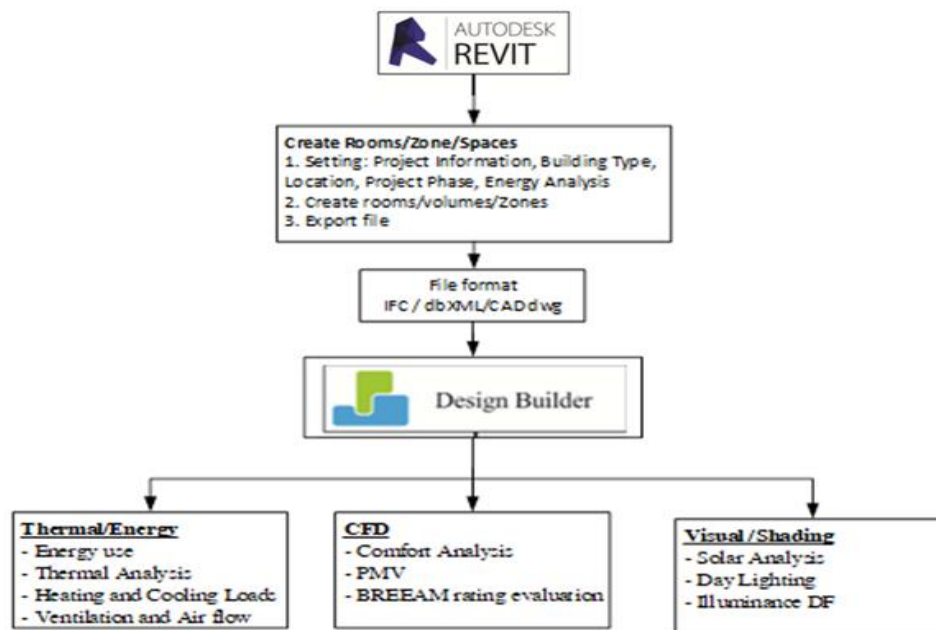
AUTODESK
REVIT

Create Rooms/Zone/Spaces
1. Setting: Project Information, Building Type, Location, Project Phase, Energy Analysis
2. Create rooms/volumes/Zones
3. Export file

File format
IFC / dbXML/CADdwg

Design Builder

Thermal/Energy
- Energy use
- Thermal Analysis
- Heating and Cooling Load
- Ventilation and Air flow

CFD
- Comfort Analysis
- PMV
- BREEAM rating evaluation

Visual/Shading
- Solar Analysis
- Day Lighting
- Illuminance DF